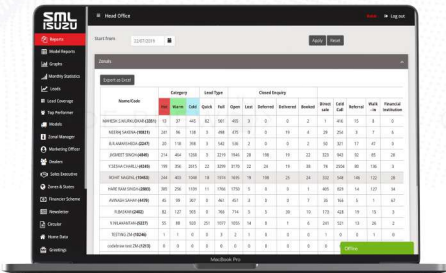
SML ISUZU

Head Office

Log out

Reports
Model Reports
Graphs
Monthly Statistics
Leads
Lead Coverage
Top Performer
Models
Zonal Manager
Marketing Officer
Dealers
Sales Executive
Zones & States
Financier Scheme
Newsletter
Circular
Meeting Data
Greetings

Start From 22/07/2019 Apply Reset

Details

Submit as Excel

| Name/Code | Category Hot | Category Warm | Category Cold | Lead Type Quick | Lead Type Full | Open | Lost | Closed Enquiry Deferred | Closed Enquiry Delivered | Closed Enquiry Booked | Direct sale | Cold Call | Referral | Walk-in | Financial Institution |
|---|---|---|---|---|---|---|---|---|---|---|---|---|---|---|---|
| MAHESH CHAURASIYA (2201) | 13 | 37 | 443 | 62 | 561 | 493 | 3 | 0 | 0 | 2 | 1 | 416 | 15 | 8 | 0 |
| NEERAJ SAXENA (10821) | 241 | 56 | 134 | 3 | 498 | 470 | 9 | 0 | 19 | 4 | 28 | 254 | 3 | 7 | 0 |
| B.K.MAHESHWARI (2207) | 20 | 118 | 308 | 3 | 542 | 536 | 2 | 0 | 2 | 0 | 50 | 327 | 17 | 47 | 0 |
| JAGMEET SINGH (4845) | 214 | 464 | 1208 | 5 | 2219 | 1945 | 28 | 198 | 19 | 22 | 323 | 943 | 92 | 85 | 28 |
| YOGESH CHAWLA (4848) | 199 | 356 | 2015 | 22 | 2299 | 2170 | 22 | 24 | 19 | 49 | 59 | 2006 | 80 | 106 | 0 |
| ROHIT NAGPAL (10463) | 344 | 345 | 1040 | 18 | 1974 | 1695 | 19 | 188 | 23 | 34 | 532 | 548 | 146 | 132 | 28 |
| HARE RAM SINGH (2083) | 385 | 258 | 1120 | 11 | 1760 | 1753 | 5 | 0 | 0 | 1 | 405 | 823 | 14 | 137 | 34 |
| AVINASH SAHAY (4479) | 45 | 39 | 387 | 0 | 461 | 457 | 0 | 3 | 0 | 7 | 35 | 164 | 5 | 1 | 67 |
| R.BASANI (2482) | 83 | 127 | 303 | 0 | 768 | 714 | 0 | 3 | 30 | 15 | 173 | 428 | 19 | 15 | 2 |
| K.RAJARAMAN (6207) | 10 | 88 | 925 | 251 | 1077 | 1050 | 14 | 0 | 1 | 6 | 243 | 721 | 15 | 28 | 0 |
| TESTING ZM (10246) | 1 | 1 | 0 | 0 | 3 | 2 | 1 | 0 | 0 | 0 | 1 | 0 | 0 | 1 | 0 |
| vodafone test ZM (6253) | 0 | 0 | 0 | 0 | 0 | 0 | 0 | 0 | 0 | 0 | 0 | 0 | 0 | 0 | 0 |

Offline

MacBook Pro